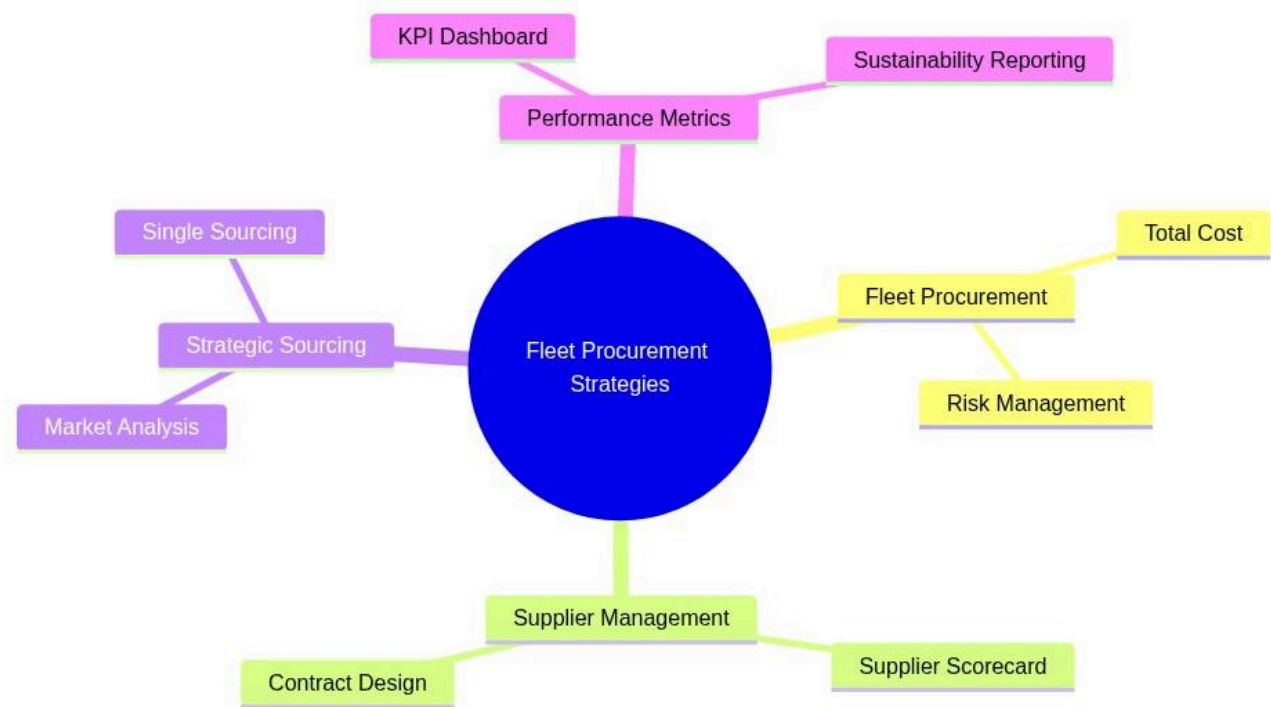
KPI Dashboard

Sustainability Reporting

Performance Metrics

Single Sourcing

Total Cost

Fleet Procurement

Strategic Sourcing

Fleet Procurement Strategies

Market Analysis

Risk Management

Supplier Management

Contract Design

Supplier Scorecard